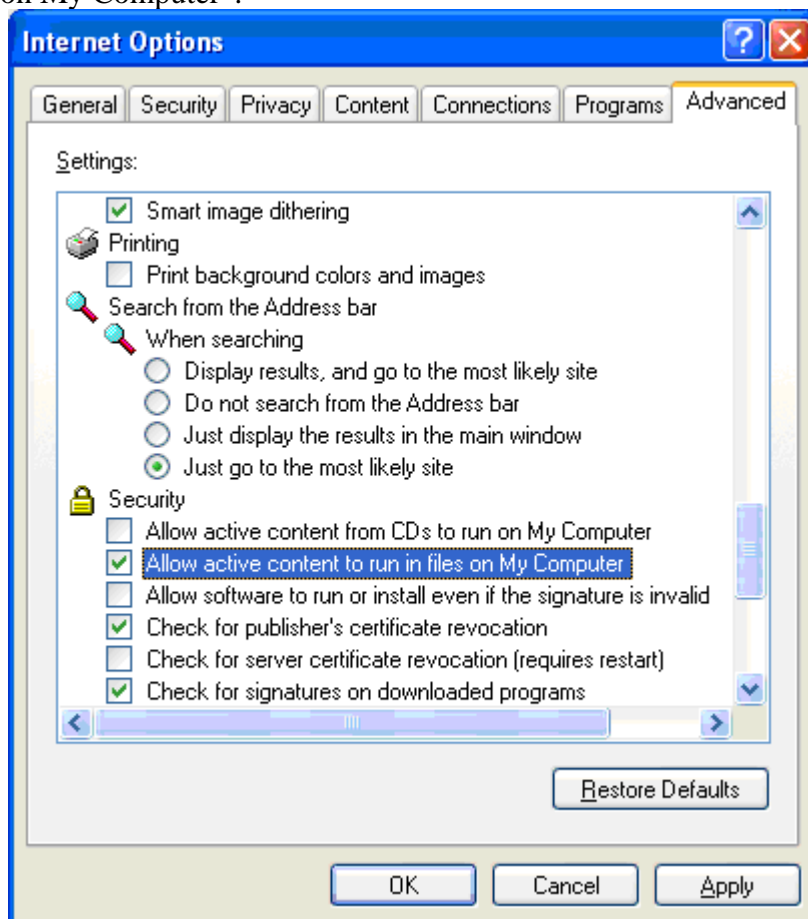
on My Computer".

Internet Options

?

General | Security | Privacy | Content | Connections | Programs | Advanced

Settings:

Smart image dithering
Printing
Print background colors and images
Search from the Address bar
When searching
Display results, and go to the most likely site
Do not search from the Address bar
Just display the results in the main window
Just go to the most likely site
Security
Allow active content from CDs to run on My Computer
Allow active content to run in files on My Computer
Allow software to run or install even if the signature is invalid
Check for publisher's certificate revocation
Check for server certificate revocation (requires restart)
Check for signatures on downloaded programs

Restore Defaults

OK | Cancel | Apply